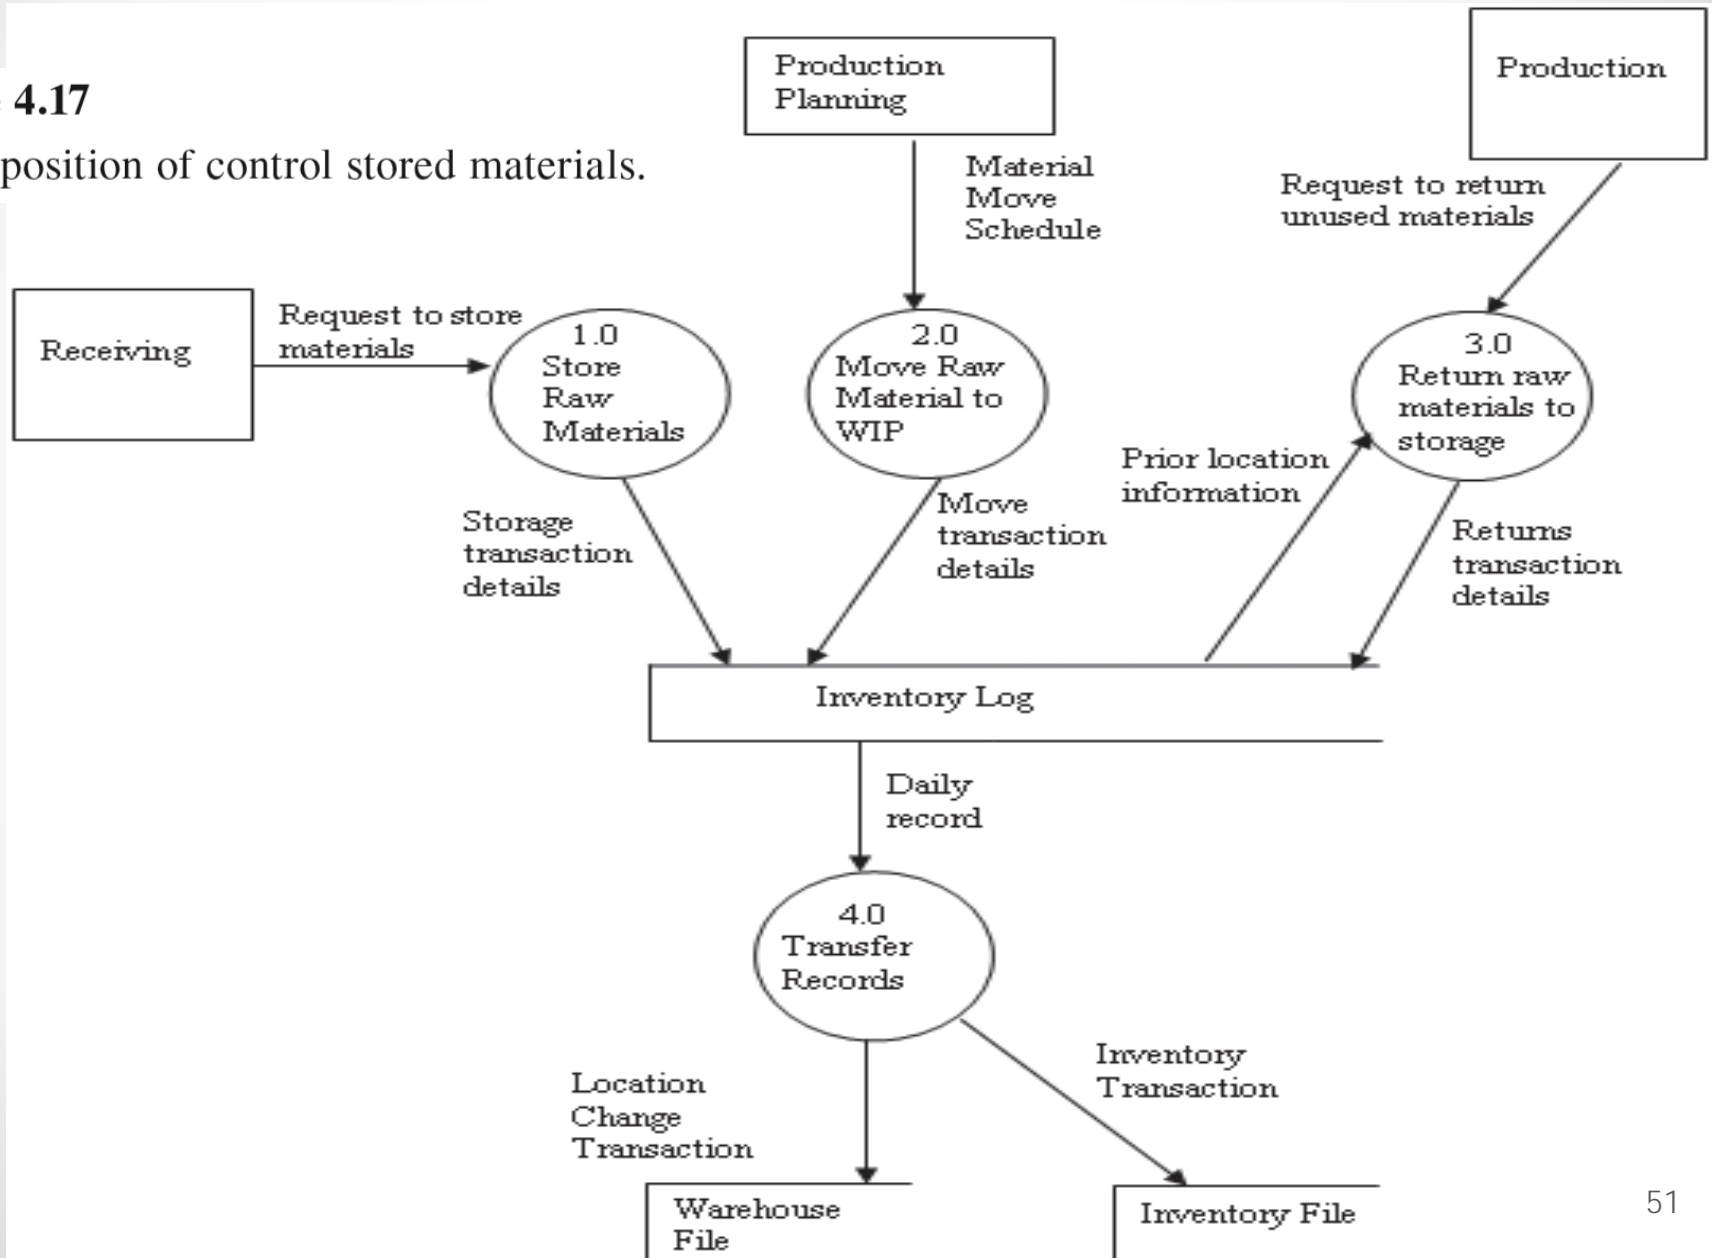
4.17

position of control stored materials.

Production Planning

Production

Material Move Schedule

Request to return unused materials

Receiving

Request to store materials

1.0 Store Raw Materials

2.0 Move Raw Material to WIP

3.0 Return raw materials to storage

Prior location information

Storage transaction details

Move transaction details

Returns transaction details

Inventory Log

Daily record

4.0 Transfer Records

Location Change Transaction

Inventory Transaction

Warehouse File

Inventory File

51